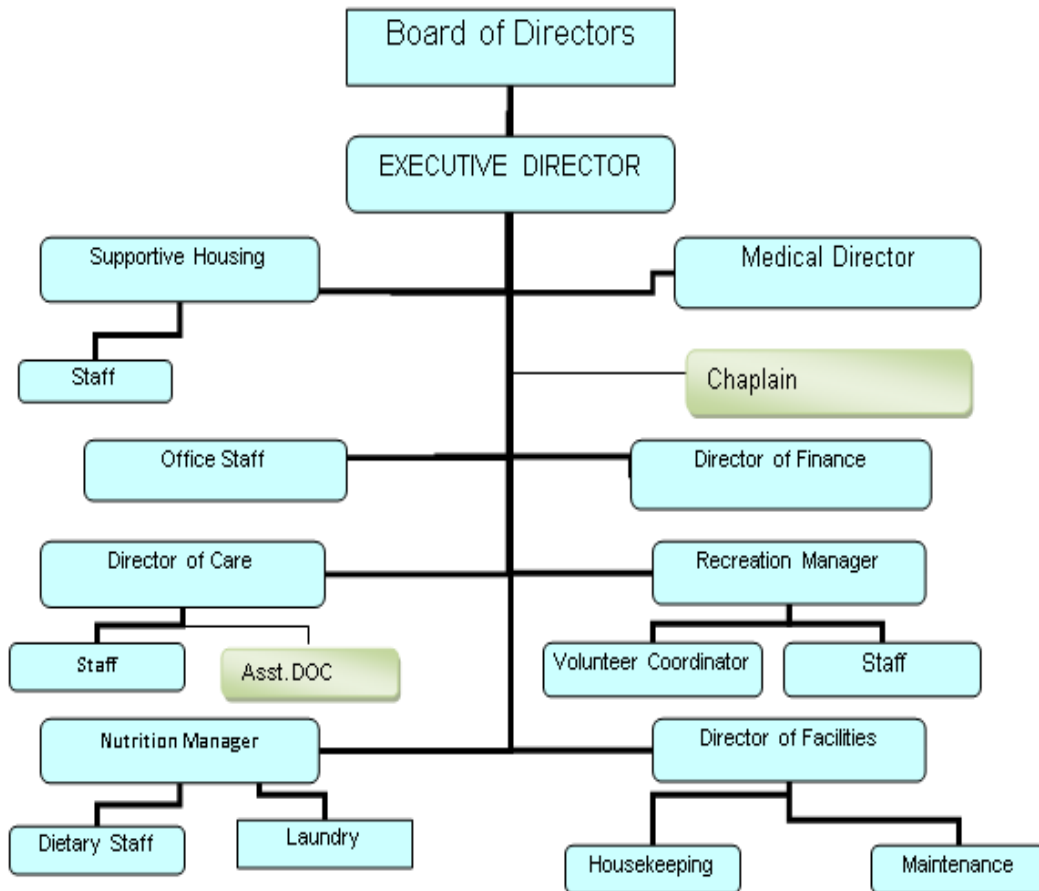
Board of Directors

EXECUTIVE DIRECTOR

Supportive Housing

Medical Director

Staff

Chaplain

Office Staff

Director of Finance

Director of Care

Recreation Manager

Staff

Asst. DOC

Volunteer Coordinator

Staff

Nutrition Manager

Director of Facilities

Dietary Staff

Laundry

Housekeeping

Maintenance